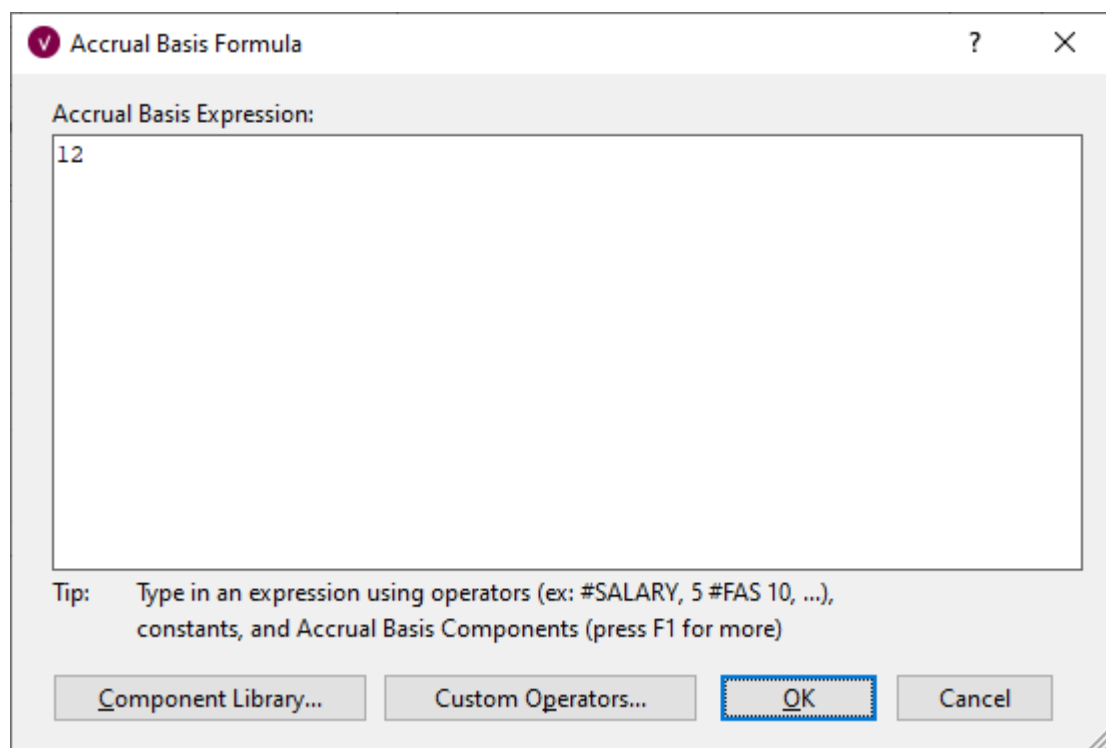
V Accrual Basis Formula

?

X

Accrual Basis Expression:

12

Tip: Type in an expression using operators (ex: #SALARY, 5 #FAS 10, ...), constants, and Accrual Basis Components (press F1 for more)

Component Library...

Custom Operators...

OK

Cancel